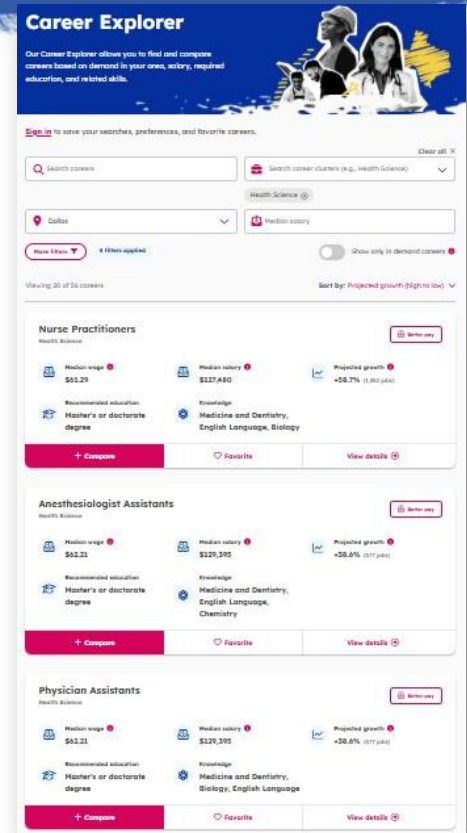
Career Explorer

Our Career Explorer allows you to find and compare careers based on demand in your area, salary, required education, and related skills.

Sign in to save your searches, preferences, and favorite careers.

Clear all ×

Search careers

Search career clusters (e.g., Health Science)

Health Science ⊗

Dallas

Median salary

More filters ▼ 4 filters applied

Show only in demand careers

Viewing 20 of 56 careers

Sort by: Projected growth (high to low)

Nurse Practitioners
Health Science

Better pay

Median wage
$61.29

Median salary
$127,480

Projected growth
+58.7% (1,802 jobs)

Recommended education
Master's or doctorate degree

Knowledge
Medicine and Dentistry, English Language, Biology

+ Compare | ♡ Favorite | View details

Anesthesiologist Assistants
Health Science

Better pay

Median wage
$62.21

Median salary
$129,395

Projected growth
+38.6% (577 jobs)

Recommended education
Master's or doctorate degree

Knowledge
Medicine and Dentistry, English Language, Chemistry

+ Compare | ♡ Favorite | View details

Physician Assistants
Health Science

Better pay

Median wage
$62.21

Median salary
$129,395

Projected growth
+38.6% (577 jobs)

Recommended education
Master's or doctorate degree

Knowledge
Medicine and Dentistry, Biology, English Language

+ Compare | ♡ Favorite | View details